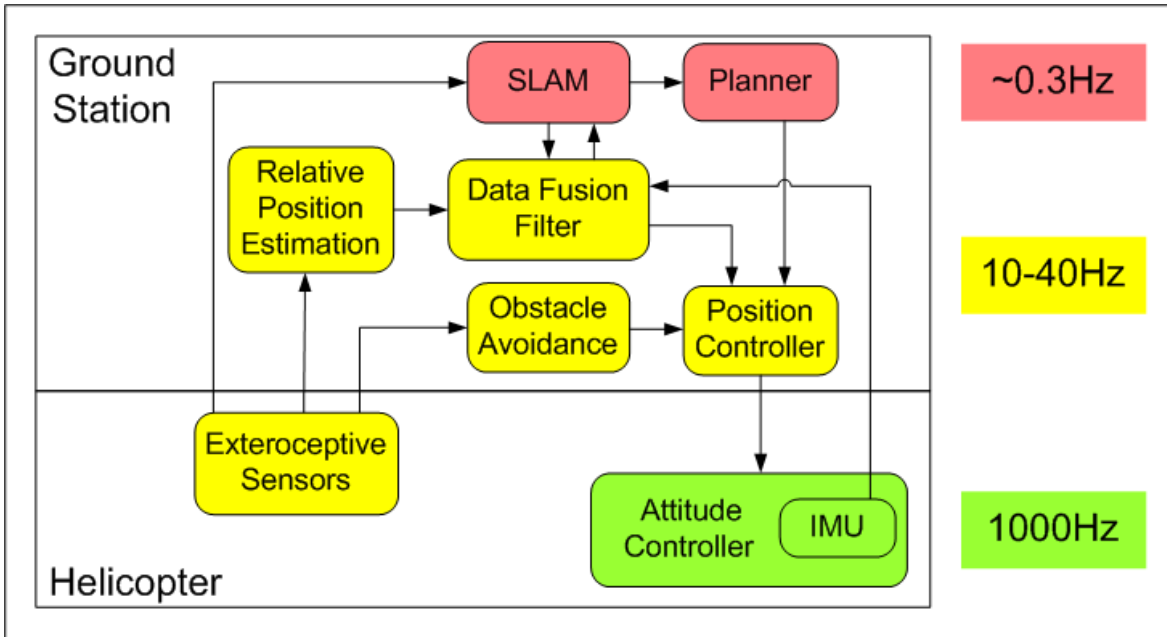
Ground Station

SLAM

Planner

~0.3Hz

Relative Position Estimation

Data Fusion Filter

10-40Hz

Obstacle Avoidance

Position Controller

Exteroceptive Sensors

Attitude Controller

IMU

1000Hz

Helicopter